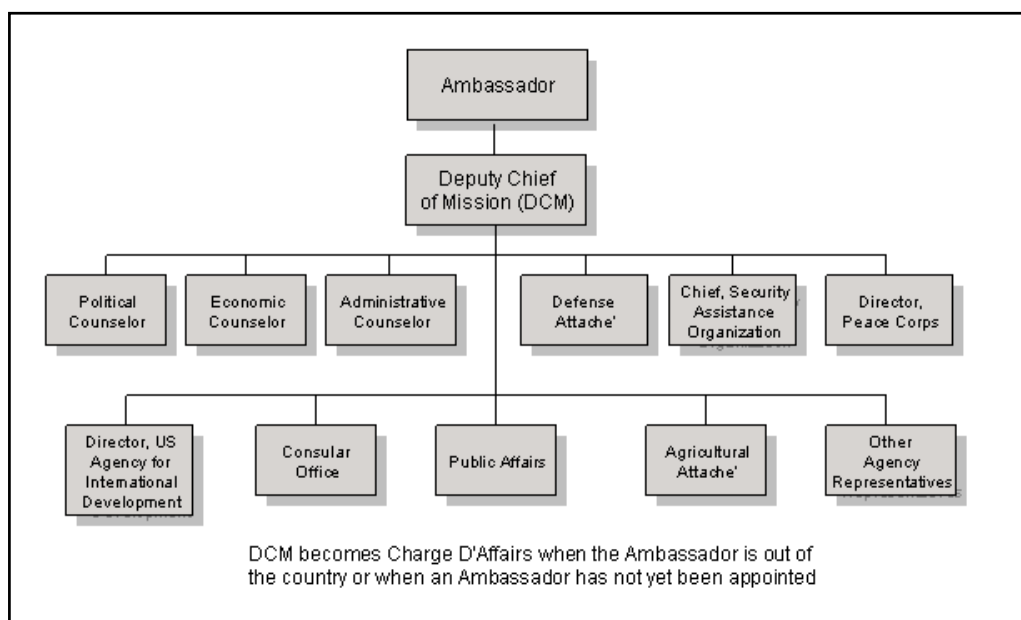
Ambassador

Deputy Chief of Mission (DCM)

Political Counselor

Economic Counselor

Administrative Counselor

Defense Attache'

Chief, Security Assistance Organization

Director, Peace Corps

Director, US Agency for International Development

Consular Office

Public Affairs

Agricultural Attache'

Other Agency Representatives

DCM becomes Charge D'Affairs when the Ambassador is out of the country or when an Ambassador has not yet been appointed